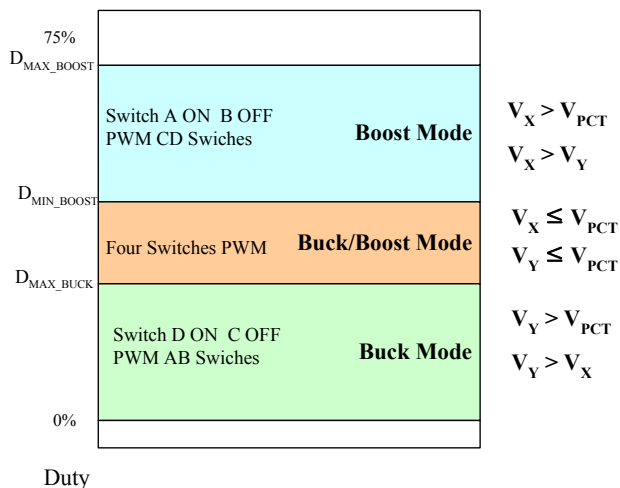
75%

$D_{MAX\_BOOST}$

Switch A ON B OFF
PWM CD Swiches

Boost Mode

$V_X > V_{PCT}$

$V_X > V_Y$

$D_{MIN\_BOOST}$

Four Switches PWM

Buck/Boost Mode

$V_X \leq V_{PCT}$

$V_Y \leq V_{PCT}$

$D_{MAX\_BUCK}$

Switch D ON C OFF
PWM AB Swiches

Buck Mode

$V_Y > V_{PCT}$

$V_Y > V_X$

0%

Duty